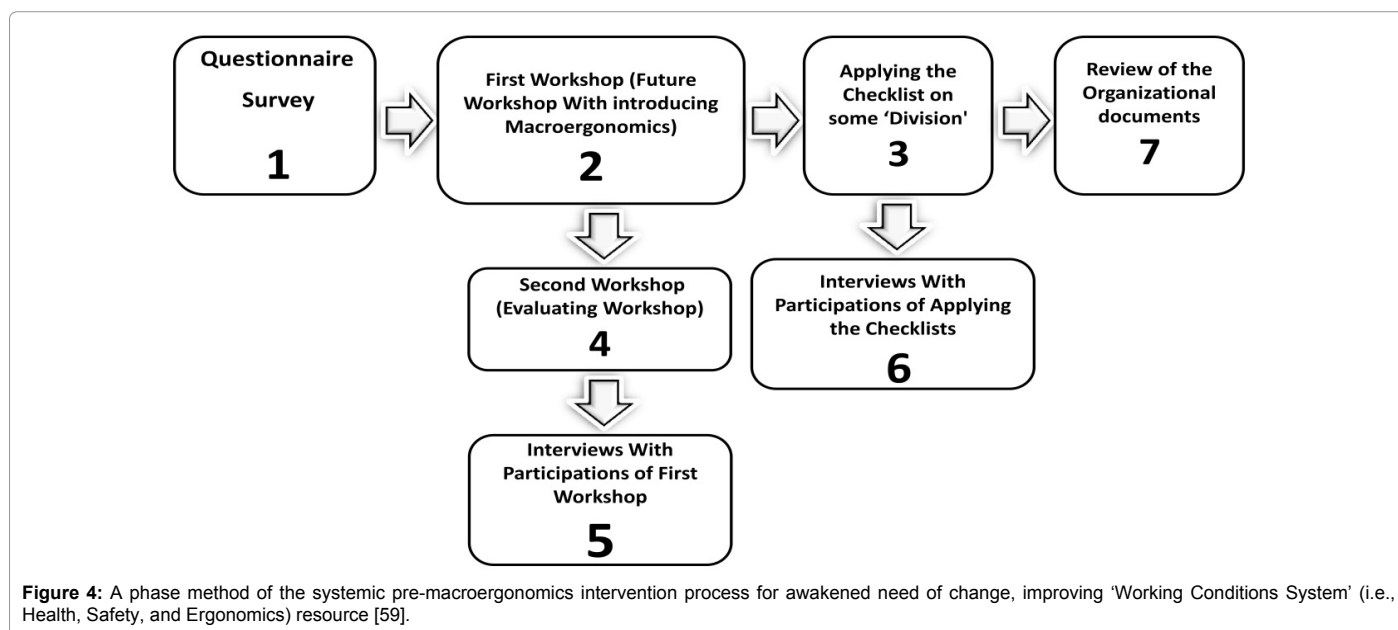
Questionnaire Survey
1

First Workshop (Future Workshop With introducing Macroergonomics)
2

Applying the Checklist on some 'Division'
3

Review of the Organizational documents
7

Second Workshop (Evaluating Workshop)
4

Interviews With Participations of Applying the Checklists
6

Interviews With Participations of First Workshop
5

**Figure 4:** A phase method of the systemic pre-macroergonomics intervention process for awakened need of change, improving 'Working Conditions System' (i.e., Health, Safety, and Ergonomics) resource [59].